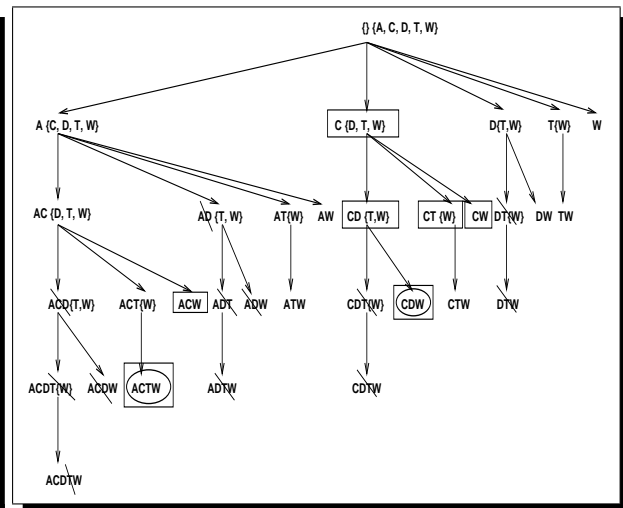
{} {A, C, D, T, W}

A {C, D, T, W}

C {D, T, W}

D{T,W}

T{W}

W

AC {D, T, W}

AD {T, W}

AT{W}

AW

CD {T,W}

CT {W}

CW

DT{W}

DW

TW

ACD{T,W}

ACT{W}

ACW

ADT

ADW

ATW

CDT{W}

CDW

CTW

DTW

ACDT{W}

ACDW

ACTW

ADTW

CDTW

ACDTW